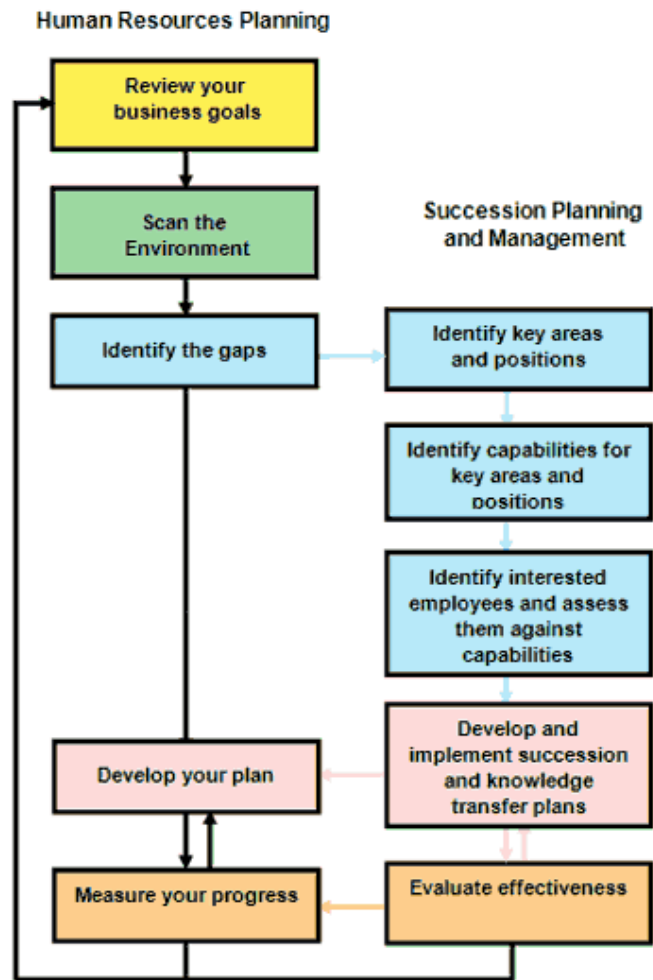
Human Resources Planning

Review your business goals

Scan the Environment

Identify the gaps

Develop your plan

Measure your progress

Succession Planning and Management

Identify key areas and positions

Identify capabilities for key areas and positions

Identify interested employees and assess them against capabilities

Develop and implement succession and knowledge transfer plans

Evaluate effectiveness